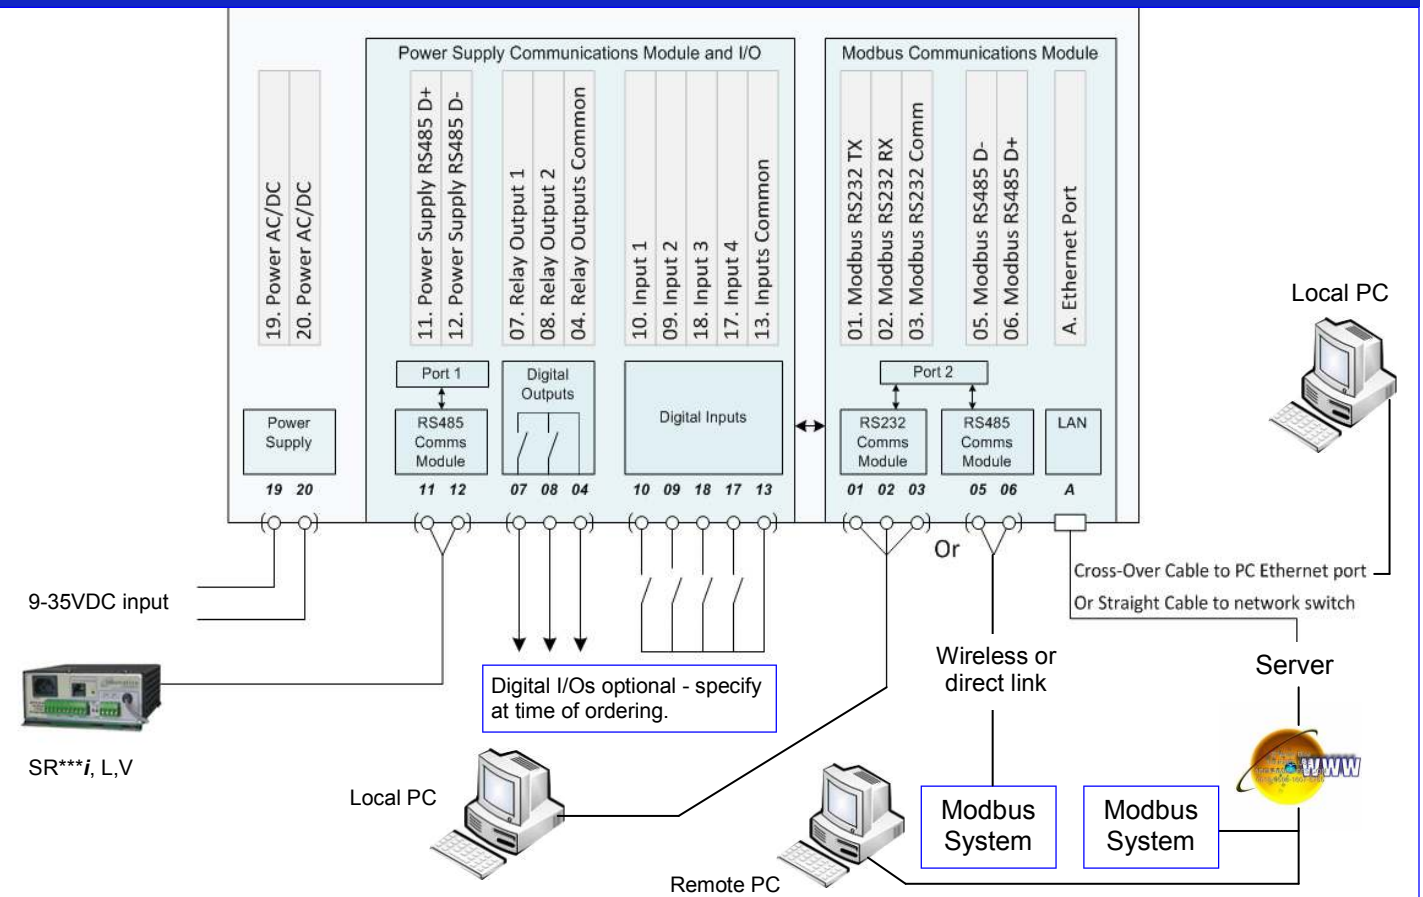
Power Supply Communications Module and I/O

Modbus Communications Module

19. Power AC/DC
20. Power AC/DC

11. Power Supply RS485 D+
12. Power Supply RS485 D-

07. Relay Output 1
08. Relay Output 2
04. Relay Outputs Common

10. Input 1
09. Input 2
18. Input 3
17. Input 4
13. Inputs Common

01. Modbus RS232 TX
02. Modbus RS232 RX
03. Modbus RS232 Comm

05. Modbus RS485 D-
06. Modbus RS485 D+

A. Ethernet Port

Local PC

Port 1

Digital Outputs

Digital Inputs

Port 2

Power Supply

RS485 Comms Module

RS232 Comms Module

RS485 Comms Module

LAN

19 20 11 12 07 08 04 10 09 18 17 13 01 02 03 05 06 A

Or

Cross-Over Cable to PC Ethernet port

Or Straight Cable to network switch

9-35VDC input

Wireless or direct link

Server

Digital I/Os optional - specify at time of ordering.

SR***i, L,V

Local PC

WWW

Modbus System

Modbus System

Remote PC